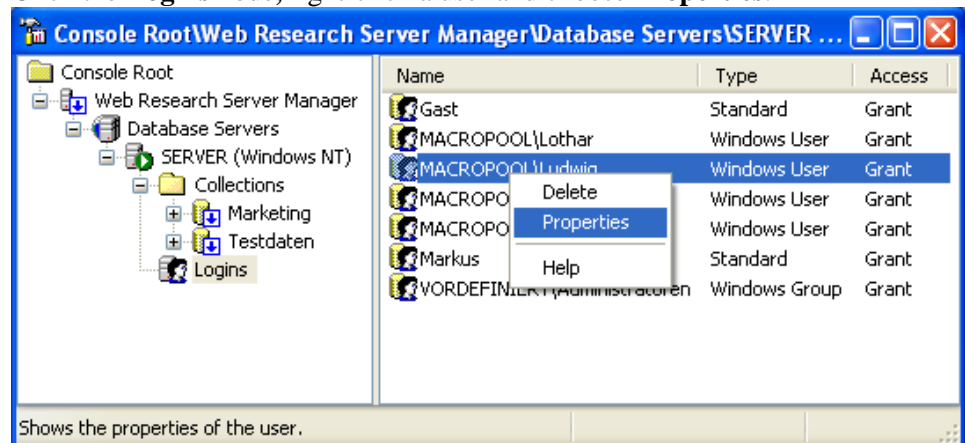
Console Root\Web Research Server Manager\Database Servers\SERVER ...

Console Root
Web Research Server Manager
Database Servers
SERVER (Windows NT)
Collections
Marketing
Testdaten
Logins

| Name | Type | Access |
|---|---|---|
| Gast | Standard | Grant |
| MACROPOOL\Lothar | Windows User | Grant |
| MACROPOOL\Ludwig | Windows User | Grant |
| MACROPO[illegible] | Windows User | Grant |
| MACROPO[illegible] | Windows User | Grant |
| Markus | Standard | Grant |
| VORDEFINIERT\Administratoren | Windows Group | Grant |

Delete
Properties
Help

Shows the properties of the user.